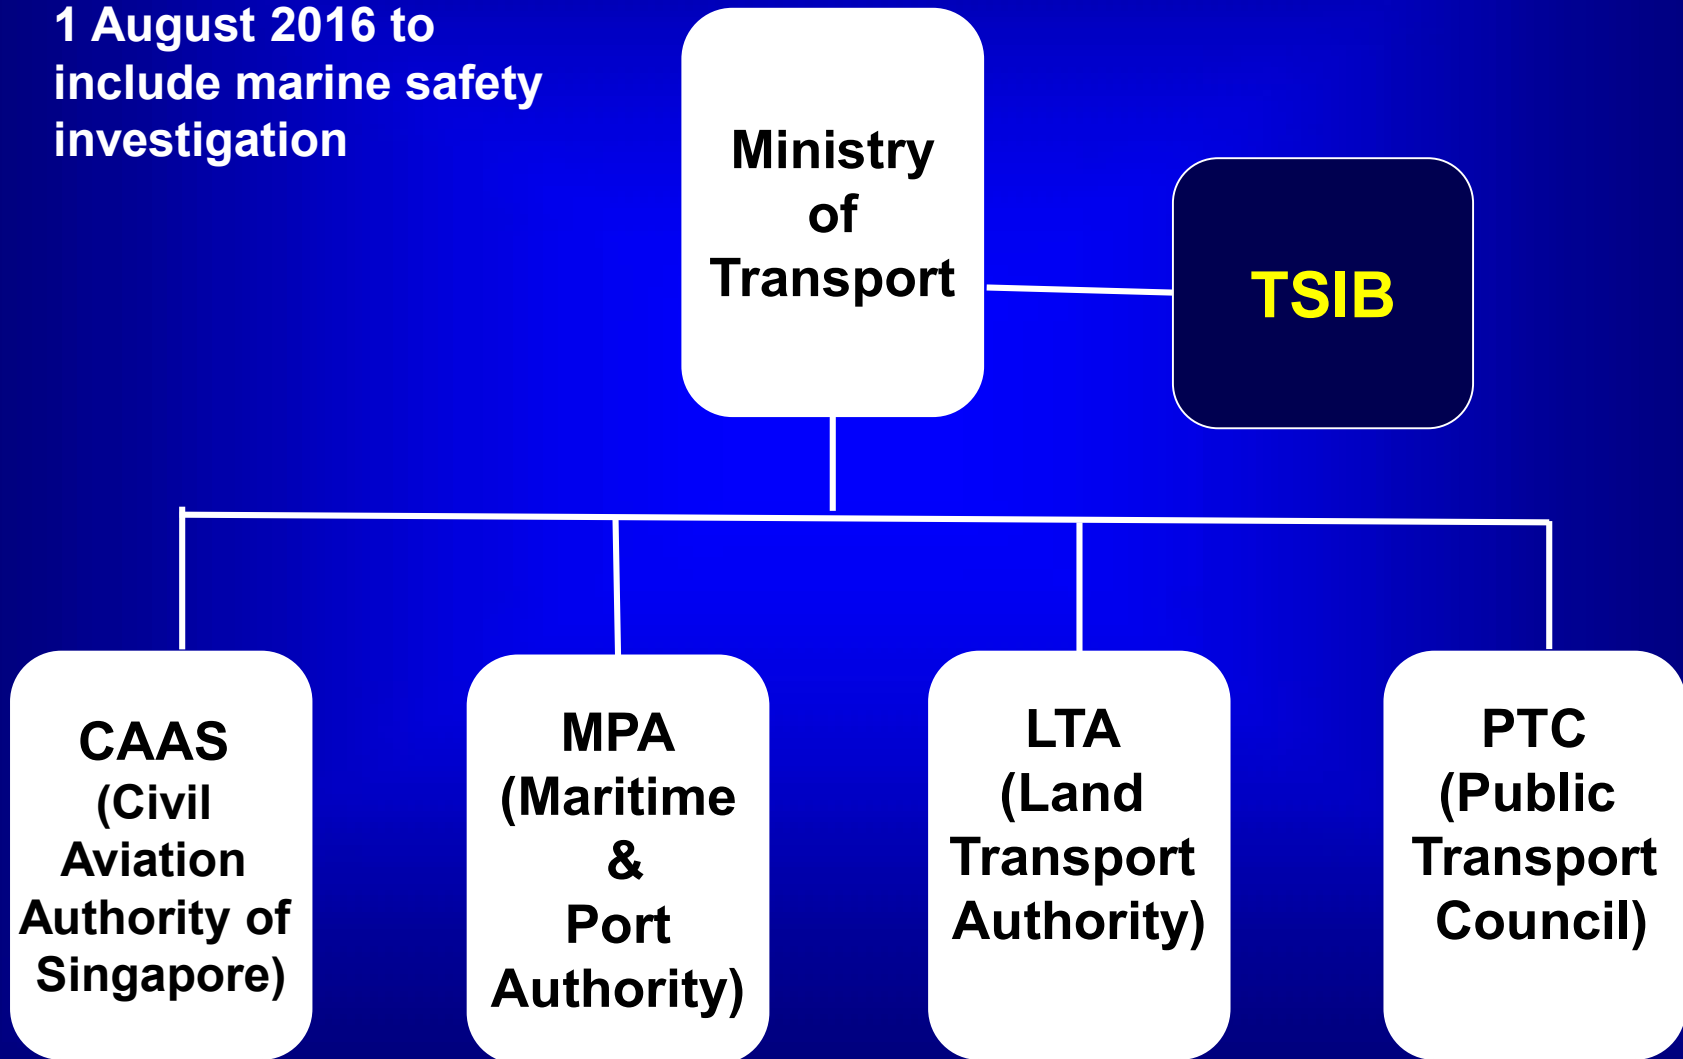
1 August 2016 to include marine safety investigation

Ministry of Transport

TSIB

CAAS (Civil Aviation Authority of Singapore)

MPA (Maritime & Port Authority)

LTA (Land Transport Authority)

PTC (Public Transport Council)